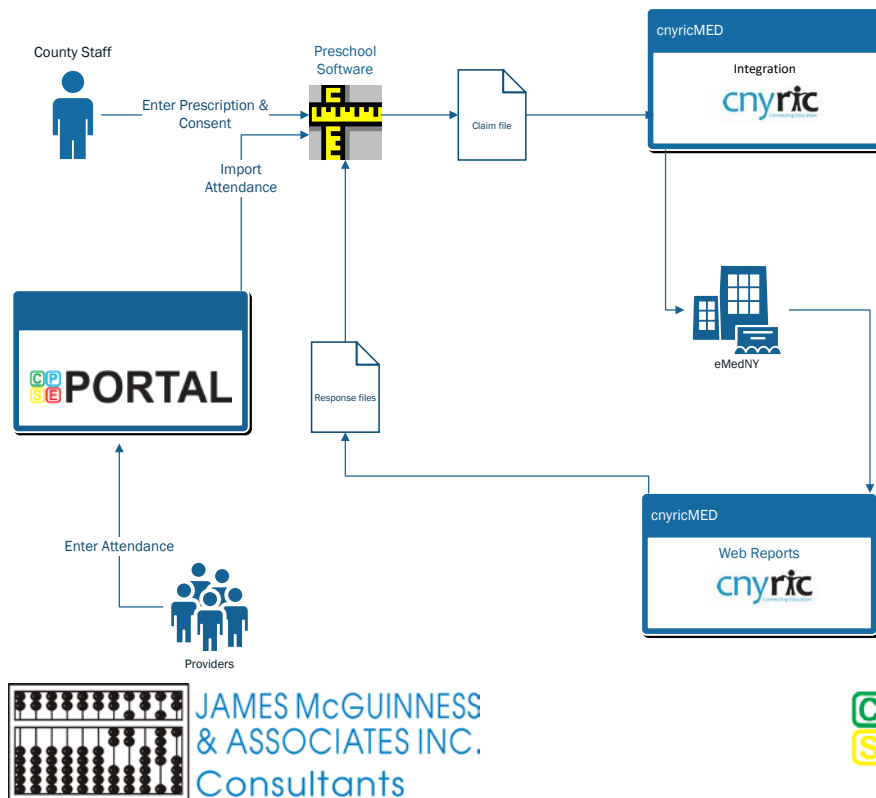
County Staff

Enter Prescription & Consent

Preschool Software

Import Attendance

Claim file

cnyricMED

Integration

cnyric
Connecting Education

eMedNY

CPSE PORTAL

Response files

cnyricMED

Web Reports

cnyric
Connecting Education

Enter Attendance

Providers

JAMES McGUINNESS & ASSOCIATES INC. Consultants

C
S